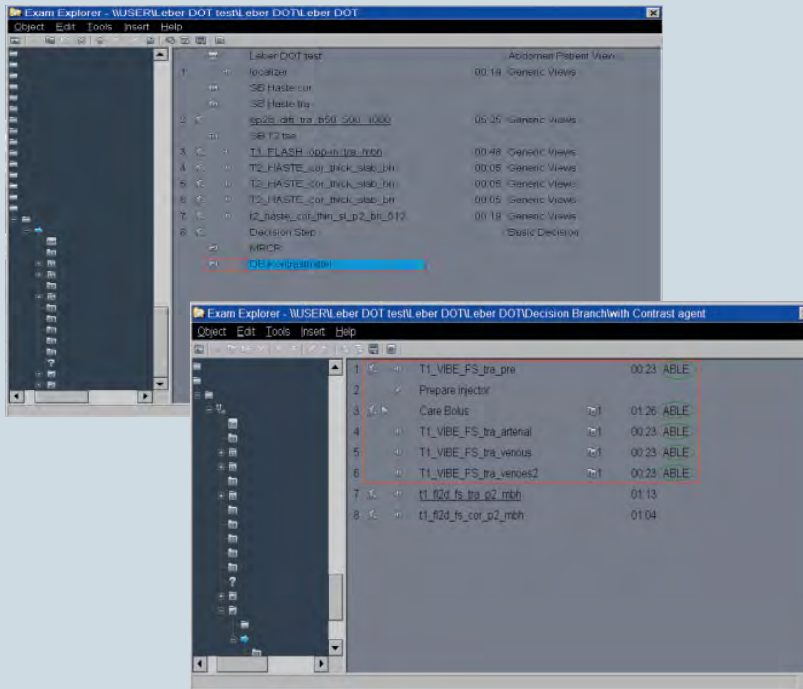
Exam Explorer - \\USER\Leber DOT test\Leber DOT\Leber DOT

Object Edit Tools Insert Help

| | | | | |
|---|---|---|---|---|
| | | Leber DOT test | | Abdomen Patient View |
| 1 | | localizer | 00:18 | Generic Views |
| | | SB Haste cor | | |
| | | SB Haste tra | | |
| 2 | | ep2d_diff_tra_b50_500_1000 | 05:25 | Generic Views |
| | | SB T2 tse | | |
| 3 | | T1_FLASH_opp-in_tra_mbh | 00:48 | Generic Views |
| 4 | | T2_HASTE_cor_thick_slab_bh | 00:05 | Generic Views |
| 5 | | T2_HASTE_cor_thick_slab_bh | 00:05 | Generic Views |
| 6 | | T2_HASTE_cor_thick_slab_bh | 00:05 | Generic Views |
| 7 | | t2_haste_cor_thin_sl_p2_bh_512 | 00:19 | Generic Views |
| 8 | | Decision Step | | Basic Decision |
| | | MRCP | | |
| | | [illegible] | | |

Exam Explorer - \\USER\Leber DOT test\Leber DOT\Leber DOT\Decision Branch\with Contrast agent

Object Edit Tools Insert Help

| | | | |
|---|---|---|---|
| 1 | T1_VIBE_FS_tra_pre | 00:23 | ABLE |
| 2 | Prepare injector | | |
| 3 | Care Bolus | 1 01:26 | ABLE |
| 4 | T1_VIBE_FS_tra_arterial | 1 00:23 | ABLE |
| 5 | T1_VIBE_FS_tra_venous | 1 00:23 | ABLE |
| 6 | T1_VIBE_FS_tra_venoes2 | 1 00:23 | ABLE |
| 7 | t1_fl2d_fs_tra_p2_mbh | 01:13 | |
| 8 | t1_fl2d_fs_cor_p2_mbh | 01:04 | |